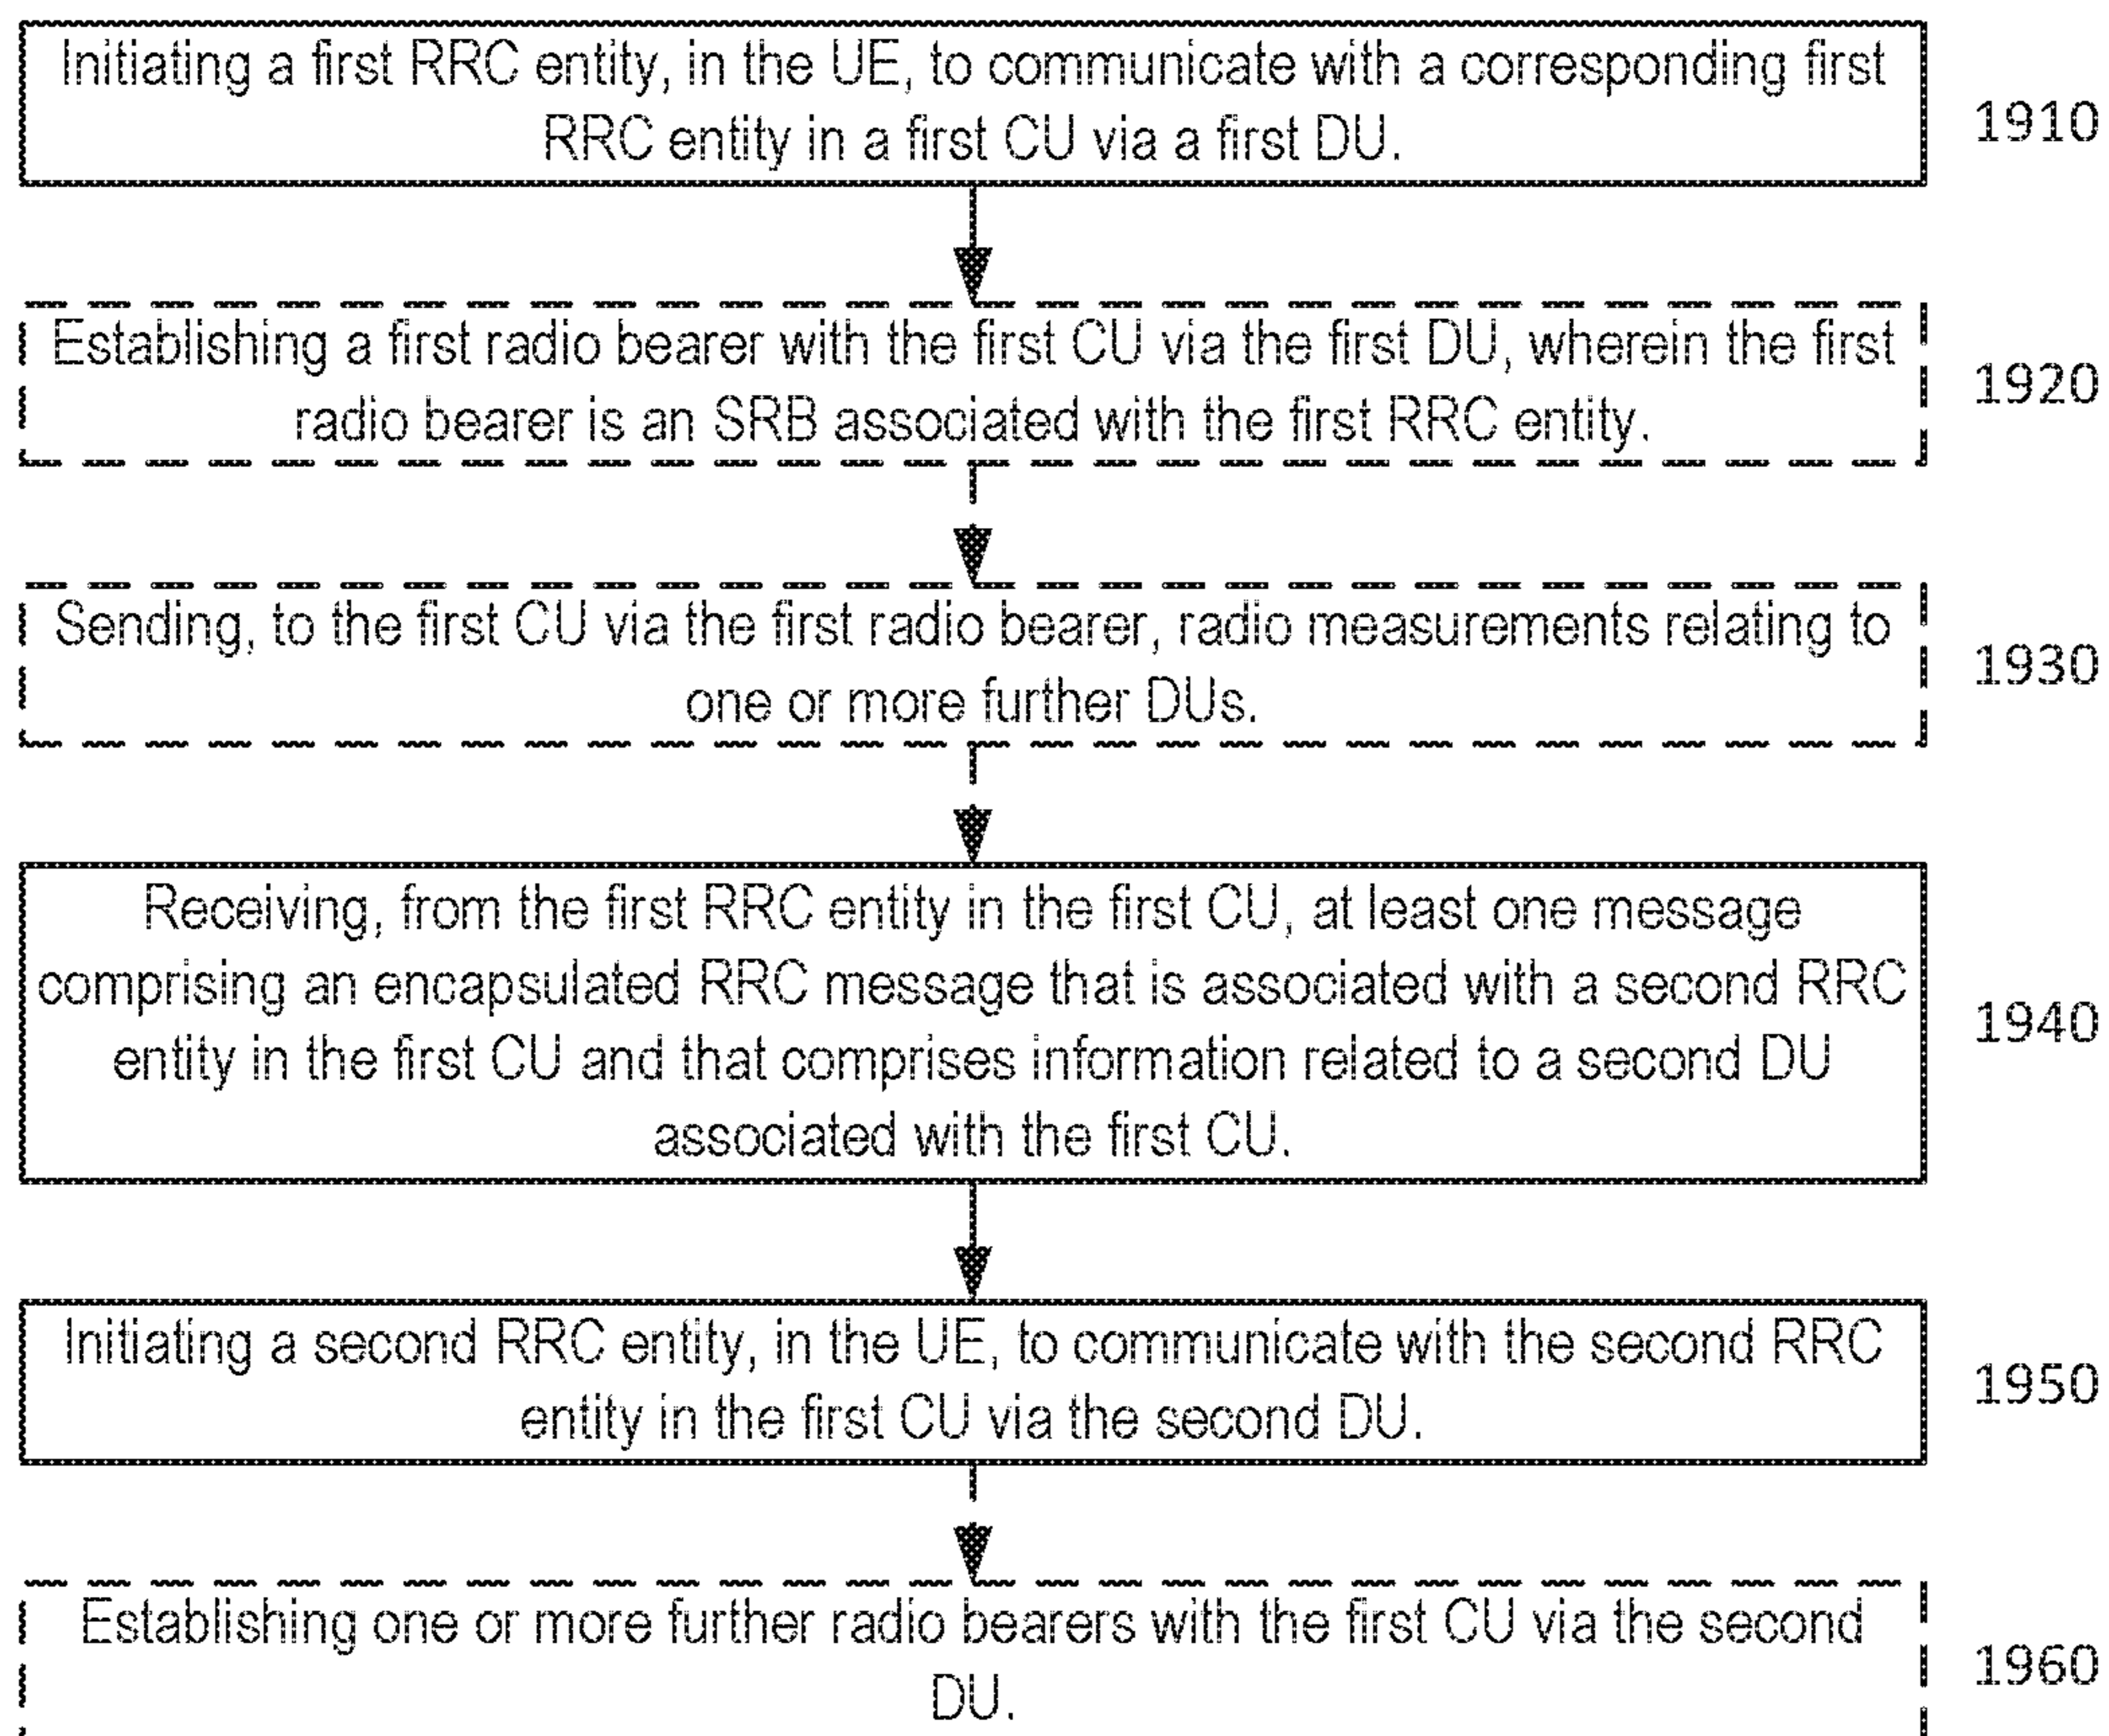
Initiating a first RRC entity, in the UE, to communicate with a corresponding first RRC entity in a first CU via a first DU.

1910

Establishing a first radio bearer with the first CU via the first DU, wherein the first radio bearer is an SRB associated with the first RRC entity.

1920

Sending, to the first CU via the first radio bearer, radio measurements relating to one or more further DUs.

1930

Receiving, from the first RRC entity in the first CU, at least one message comprising an encapsulated RRC message that is associated with a second RRC entity in the first CU and that comprises information related to a second DU associated with the first CU.

1940

Initiating a second RRC entity, in the UE, to communicate with the second RRC entity in the first CU via the second DU.

1950

Establishing one or more further radio bearers with the first CU via the second DU.

1960